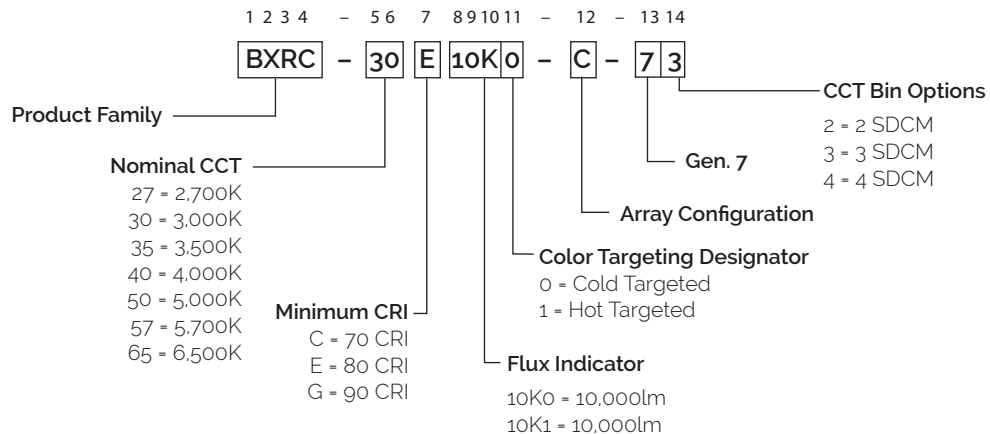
1 2 3 4 – 5 6 7 8 9 10 11 – 12 – 13 14

BXRC – 30 E 10K 0 – C – 7 3

Product Family

Nominal CCT
27 = 2,700K
30 = 3,000K
35 = 3,500K
40 = 4,000K
50 = 5,000K
57 = 5,700K
65 = 6,500K

Minimum CRI
C = 70 CRI
E = 80 CRI
G = 90 CRI

Flux Indicator
10K0 = 10,000lm
10K1 = 10,000lm

Color Targeting Designator
0 = Cold Targeted
1 = Hot Targeted

Array Configuration

Gen. 7

CCT Bin Options
2 = 2 SDCM
3 = 3 SDCM
4 = 4 SDCM